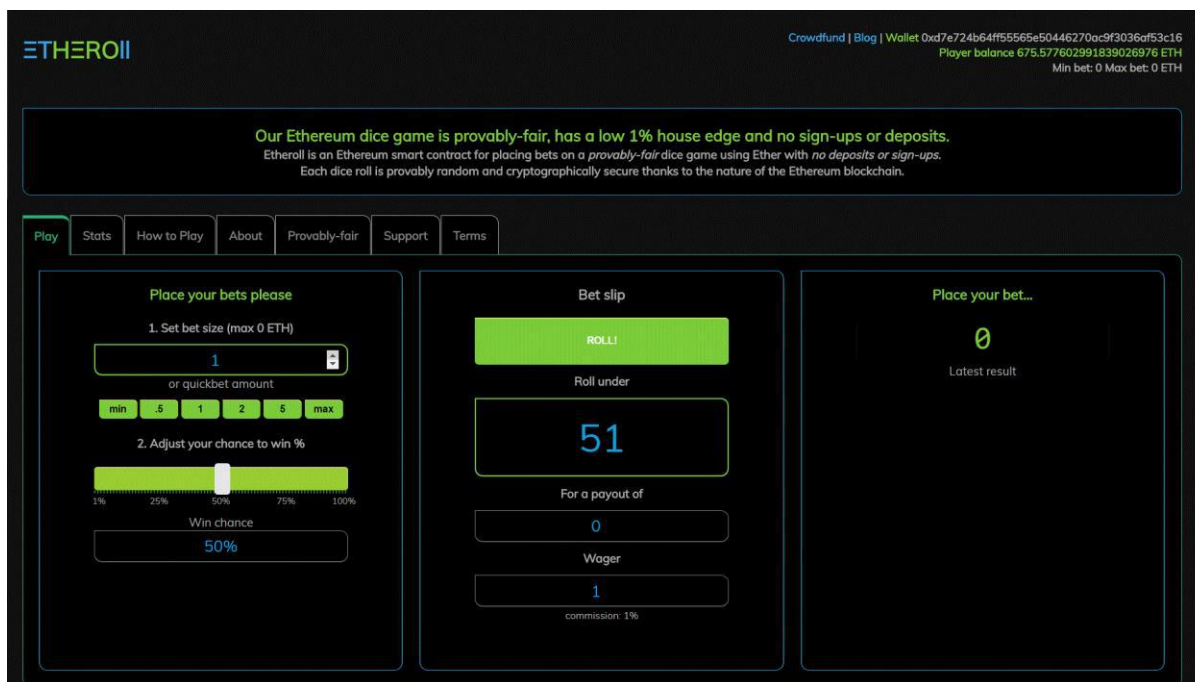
ETHEROII

Crowdfund | Blog | Wallet 0xd7e724b64ff55565e50446270ac9f3036af53c16
Player balance 675.577602991839026976 ETH
Min bet: 0 Max bet: 0 ETH

Our Ethereum dice game is provably-fair, has a low 1% house edge and no sign-ups or deposits.
Etheroll is an Ethereum smart contract for placing bets on a *provably-fair* dice game using Ether with *no deposits or sign-ups*.
Each dice roll is provably random and cryptographically secure thanks to the nature of the Ethereum blockchain.

Play | Stats | How to Play | About | Provably-fair | Support | Terms

Place your bets please

1. Set bet size (max 0 ETH)

1

or quickbet amount

min | .5 | 1 | 2 | 5 | max

2. Adjust your chance to win %

1% 25% 50% 75% 100%

Win chance

50%

Bet slip

ROLL!

Roll under

51

For a payout of

0

Wager

1

commission: 1%

Place your bet...

0

Latest result